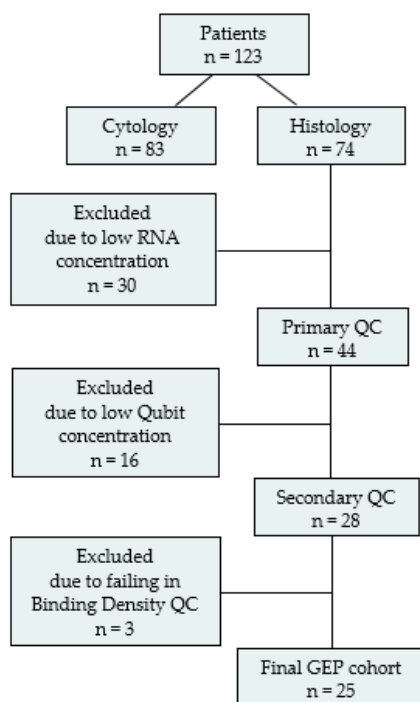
Patients
n = 123

Cytology
n = 83

Histology
n = 74

Excluded
due to low RNA
concentration
n = 30

Primary QC
n = 44

Excluded
due to low Qubit
concentration
n = 16

Secondary QC
n = 28

Excluded
due to failing in
Binding Density QC
n = 3

Final GEP cohort
n = 25